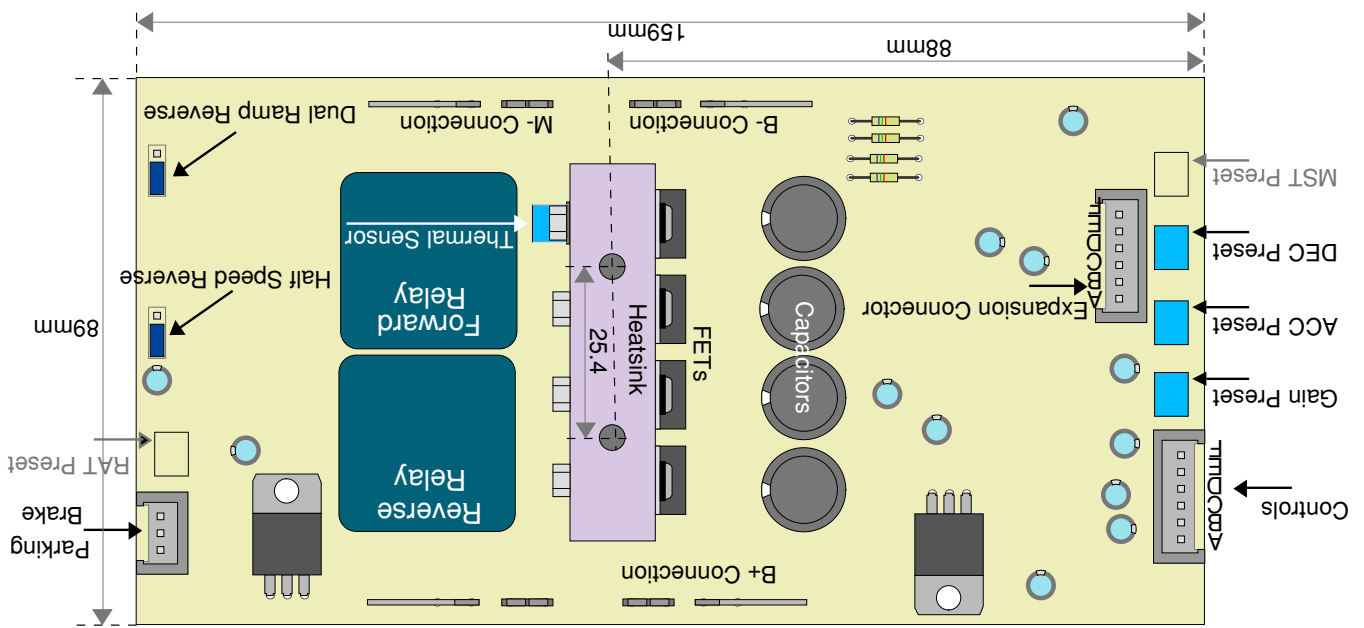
159mm

88mm

Dual Ramp Reverse

M- Connection

B- Connection

MST Preset

Thermal Sensor

Forward Relay

Heatsink

25.4

FETs

Capacitors

ABCDEF

DEC Preset

Expansion Connector

ACC Preset

Half Speed Reverse

89mm

Gain Preset

RAT Preset

Reverse Relay

ABCDEF

Controls

Parking Brake

B+ Connection